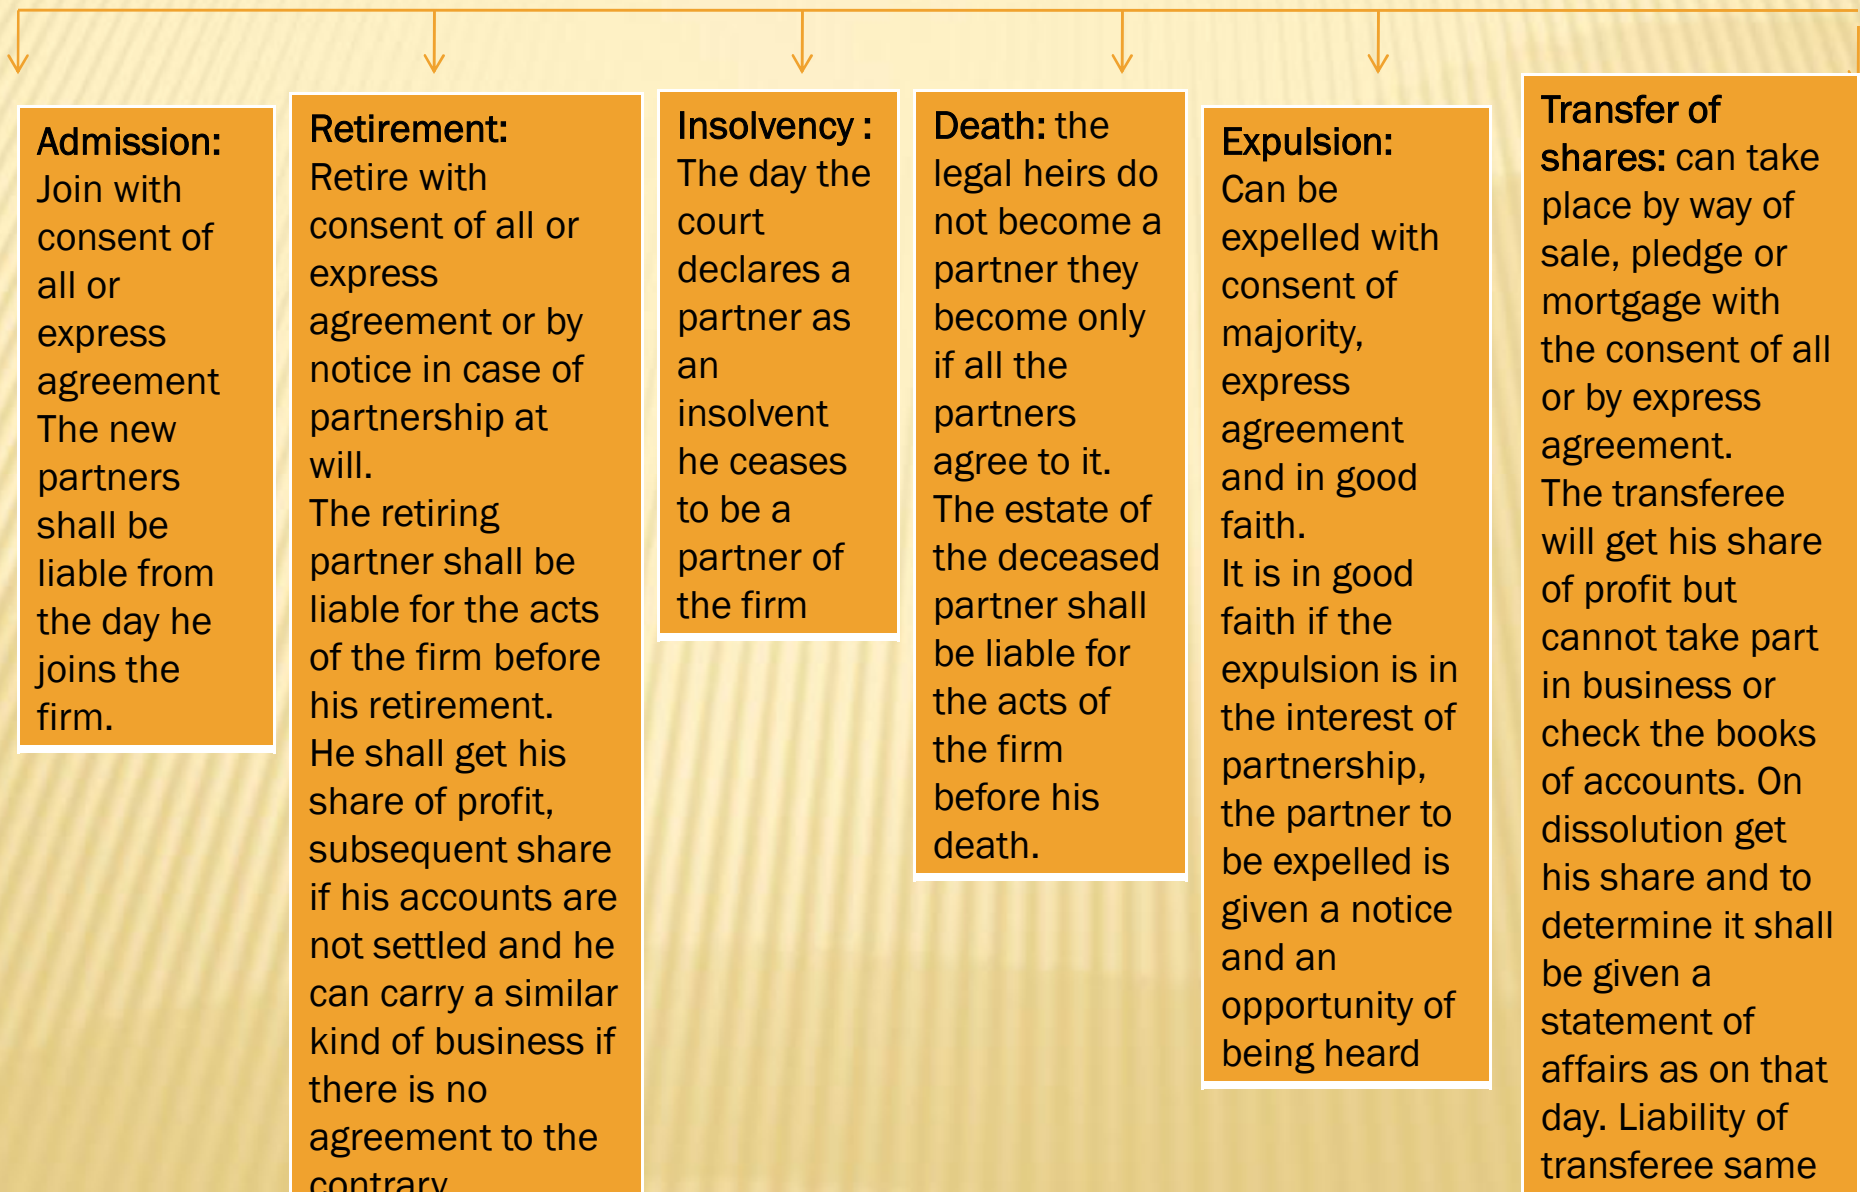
Admission: Join with consent of all or express agreement The new partners shall be liable from the day he joins the firm.

Retirement: Retire with consent of all or express agreement or by notice in case of partnership at will.
The retiring partner shall be liable for the acts of the firm before his retirement.
He shall get his share of profit, subsequent share if his accounts are not settled and he can carry a similar kind of business if there is no agreement to the contrary

Insolvency : The day the court declares a partner as an insolvent he ceases to be a partner of the firm

Death: the legal heirs do not become a partner they become only if all the partners agree to it. The estate of the deceased partner shall be liable for the acts of the firm before his death.

Expulsion: Can be expelled with consent of majority, express agreement and in good faith.
It is in good faith if the expulsion is in the interest of partnership, the partner to be expelled is given a notice and an opportunity of being heard

Transfer of shares: can take place by way of sale, pledge or mortgage with the consent of all or by express agreement.
The transferee will get his share of profit but cannot take part in business or check the books of accounts. On dissolution get his share and to determine it shall be given a statement of affairs as on that day. Liability of transferee same